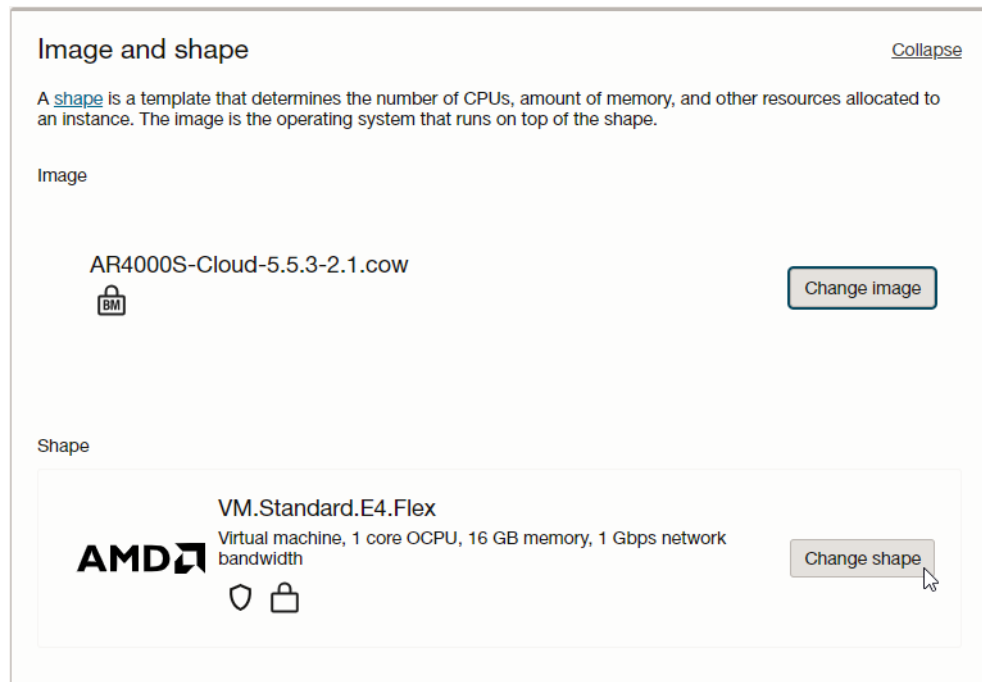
Image and shape

Collapse

A shape is a template that determines the number of CPUs, amount of memory, and other resources allocated to an instance. The image is the operating system that runs on top of the shape.

Image

AR4000S-Cloud-5.5.3-2.1.cow

BM

Change image

Shape

AMD

VM.Standard.E4.Flex

Virtual machine, 1 core OCPU, 16 GB memory, 1 Gbps network bandwidth

Change shape